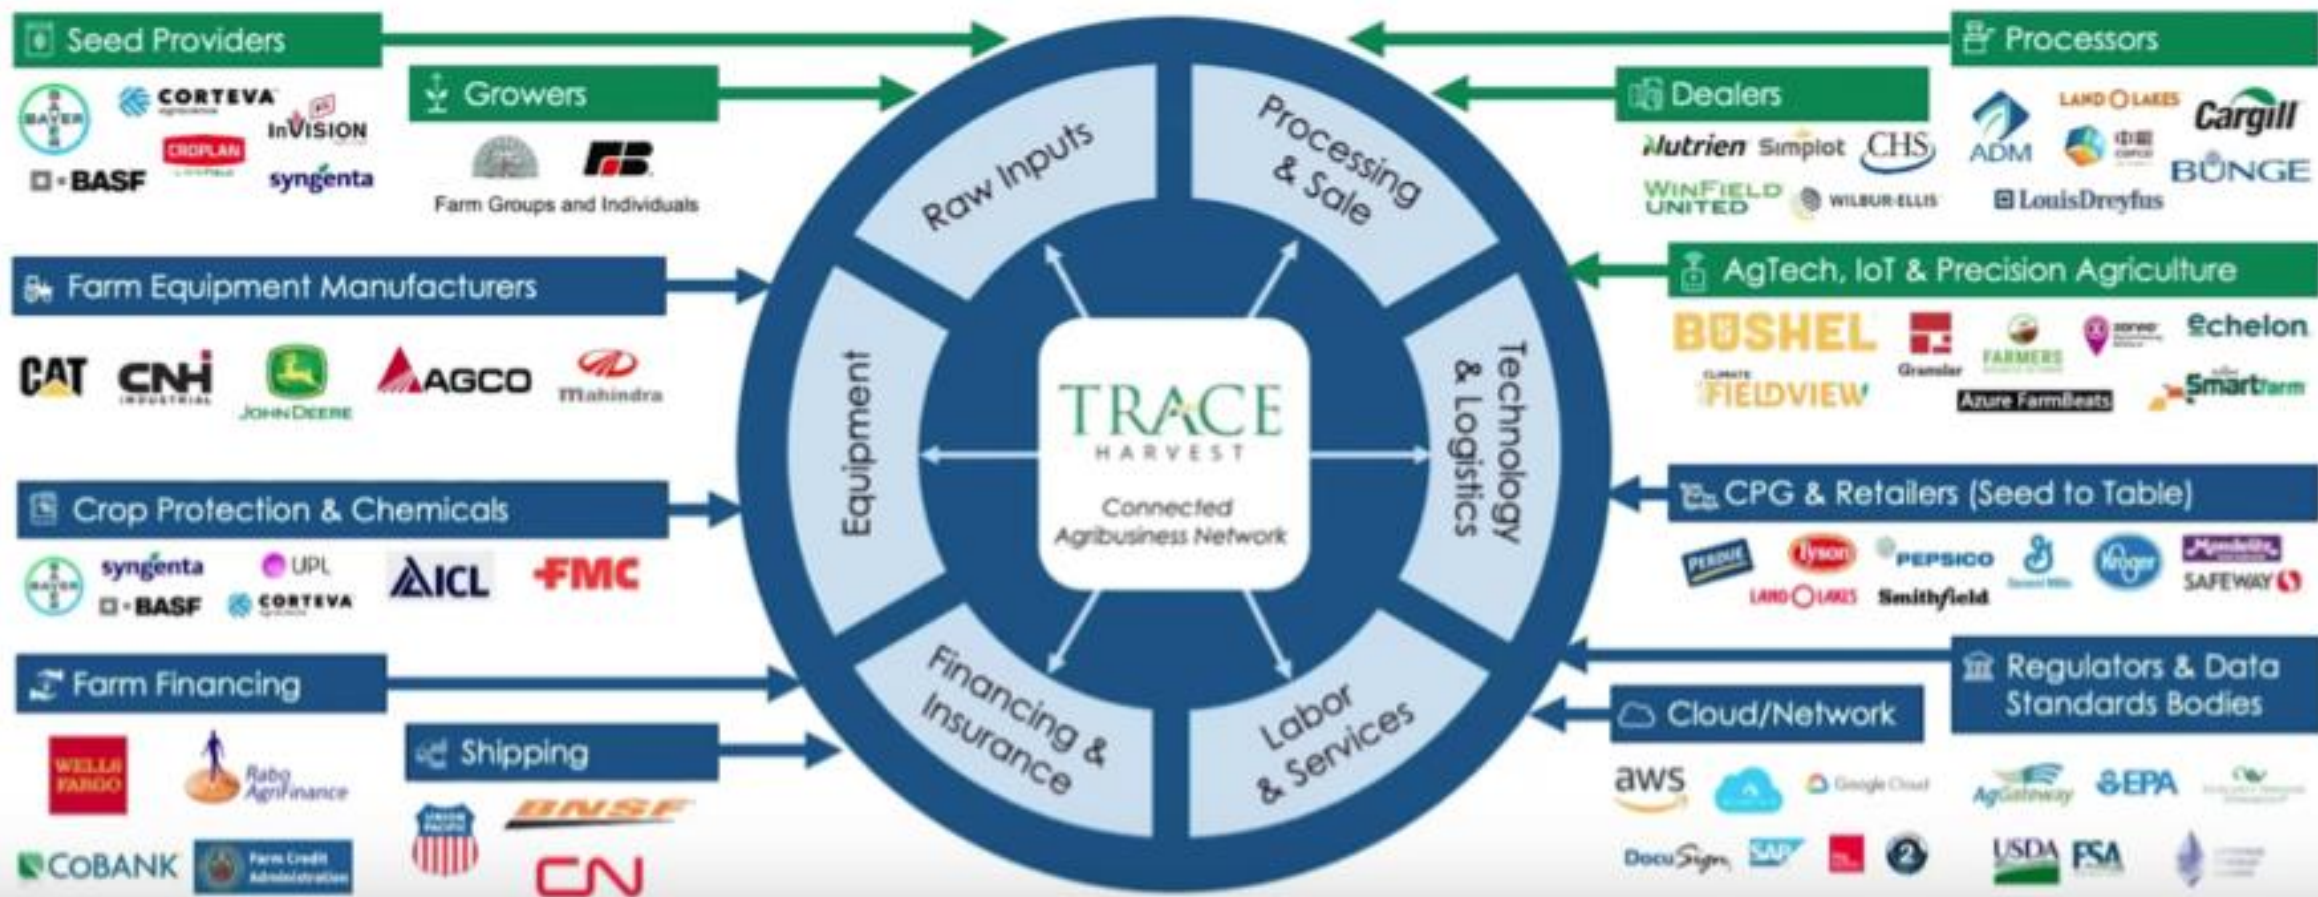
Seed Providers

BAYER CORTEVA InVISION CROPLAN BASF syngenta

Growers

Farm Groups and Individuals

Farm Equipment Manufacturers

CAT CNH INDUSTRIAL JOHN DEERE AGCO Mahindra

Crop Protection & Chemicals

BAYER syngenta UPL ICL FMC BASF CORTEVA

Farm Financing

WELLS FARGO Rabo AgriFinance

CoBANK Farm Credit Administration

Shipping

UNION PACIFIC BNSF CN

Raw Inputs

Processing & Sale

Technology & Logistics

Labor & Services

Financing & Insurance

Equipment

TRACE HARVEST

Connected Agribusiness Network

Processors

ADM LAND O LAKES Cargill BUNGE LouisDreyfus

Dealers

Nutrien Simplot CHS WINFIELD UNITED WILBUR-ELLIS

AgTech, IoT & Precision Agriculture

BUSHEL Granular FARMERS echelon CLIMATE FIELDVIEW Azure FarmBeats Smartfarm

CPG & Retailers (Seed to Table)

PERDUE Tyson PEPSICO Kroger SAFEWAY LAND O LAKES Smithfield

Regulators & Data Standards Bodies

Cloud/Network

aws Google Cloud

DocuSign SAP

AgGateway EPA USDA FSA